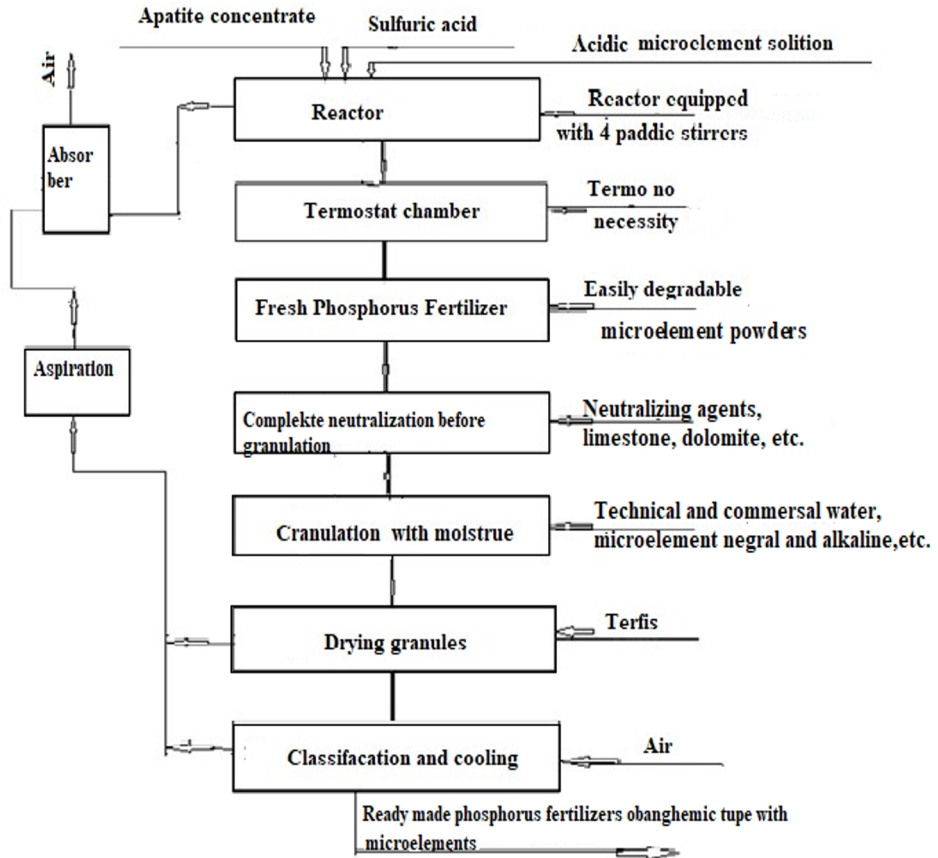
Apatite concentrate

Sulfuric acid

Acidic microelement solition

Air

Reactor

Reactor equipped with 4 paddic stirrers

Absor ber

Termostat chamber

Termo no necessity

Fresh Phosphorus Fertilizer

Easily degradable microelement powders

Aspiration

Complekte neutralization before granulation

Neutralizing agents, limestone, dolomite, etc.

Cranulation with moistrue

Technical and commersal water, microelement negral and alkaline,etc.

Drying granules

Terfis

Classifacation and cooling

Air

Ready made phosphorus fertilizers obanghemic tupe with microelements